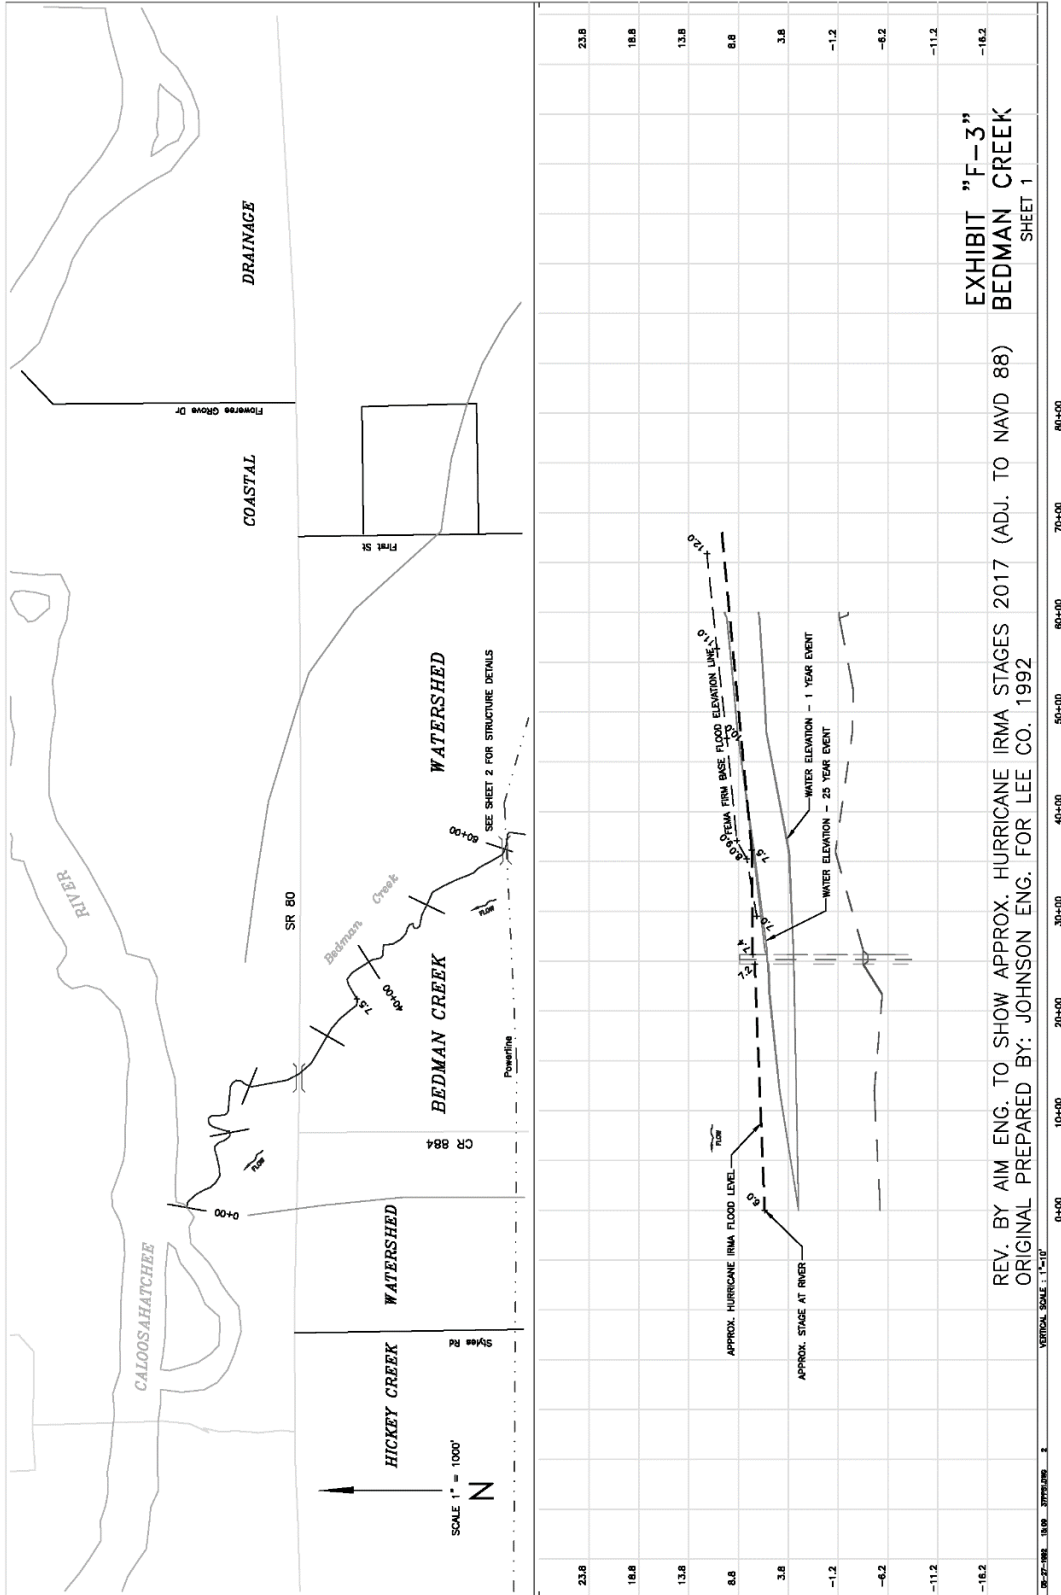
CALOOSAHATCHEE
RIVER
DRAINAGE
COASTAL
WATERSHED
BEDMAN CREEK
WATERSHED
HICKEY CREEK
Flowerea Grove Dr
First St
SR 80
CR 884
Styles Rd
Powerline
Bedman Creek
0+00
40+00
60+00
7.5'
SEE SHEET 2 FOR STRUCTURE DETAILS
FLOW
SCALE 1" = 1000'
N

23.8
18.8
13.8
8.8
3.8
-1.2
-6.2
-11.2
-16.2

APPROX. HURRICANE IRMA FLOOD LEVEL
APPROX. STAGE AT RIVER
FEMA FIRM BASE FLOOD ELEVATION LINE
WATER ELEVATION - 1 YEAR EVENT
WATER ELEVATION - 25 YEAR EVENT
8.0
7.2
7.0
7.5
8.0
10.0
11.0
12.0

0+00
10+00
20+00
30+00
40+00
50+00
60+00
70+00
80+00
VERTICAL SCALE : 1"=10'

REV. BY AIM ENG. TO SHOW APPROX. HURRICANE IRMA STAGES 2017 (ADJ. TO NAVD 88)
ORIGINAL PREPARED BY: JOHNSON ENG. FOR LEE CO. 1992

EXHIBIT "F-3"
BEDMAN CREEK
SHEET 1